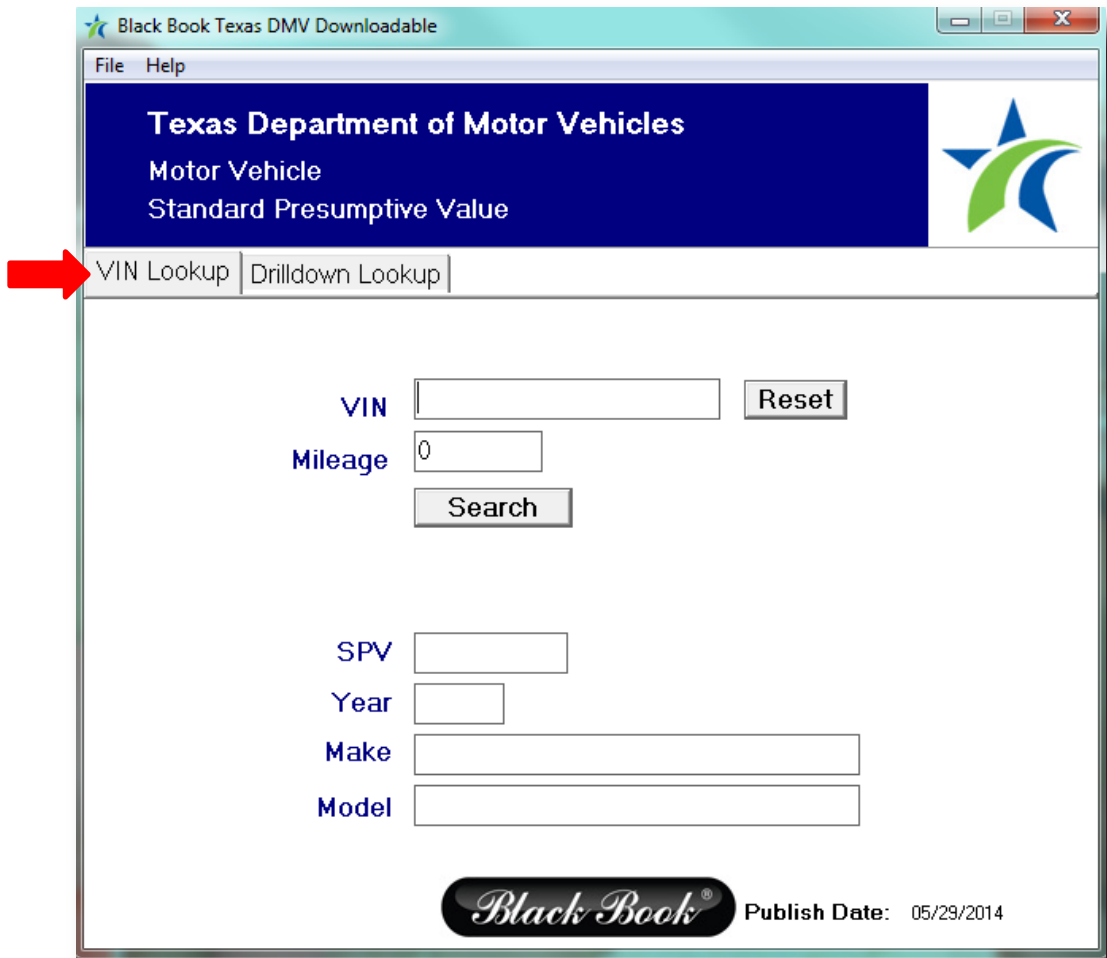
Black Book Texas DMV Downloadable

File Help

Texas Department of Motor Vehicles
Motor Vehicle
Standard Presumptive Value

VIN Lookup | Drilldown Lookup

VIN
Reset
Mileage 0
Search

SPV
Year
Make
Model

Black Book®
Publish Date: 05/29/2014